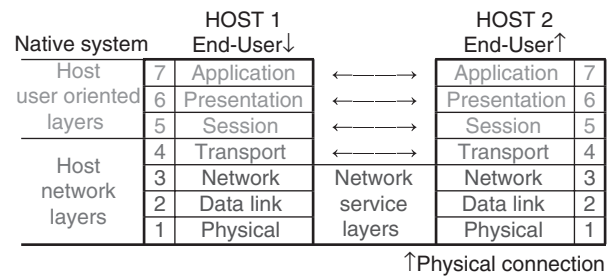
| Native system | | HOST 1 End-User↓ | | HOST 2 End-User↑ | |
|---|---|---|---|---|---|
| Host user oriented layers | 7 | Application | ⟷ | Application | 7 |
| | 6 | Presentation | ⟷ | Presentation | 6 |
| | 5 | Session | ⟷ | Session | 5 |
| Host network layers | 4 | Transport | ⟷ | Transport | 4 |
| | 3 | Network | Network service layers | Network | 3 |
| | 2 | Data link | | Data link | 2 |
| | 1 | Physical | | Physical | 1 |

↑Physical connection